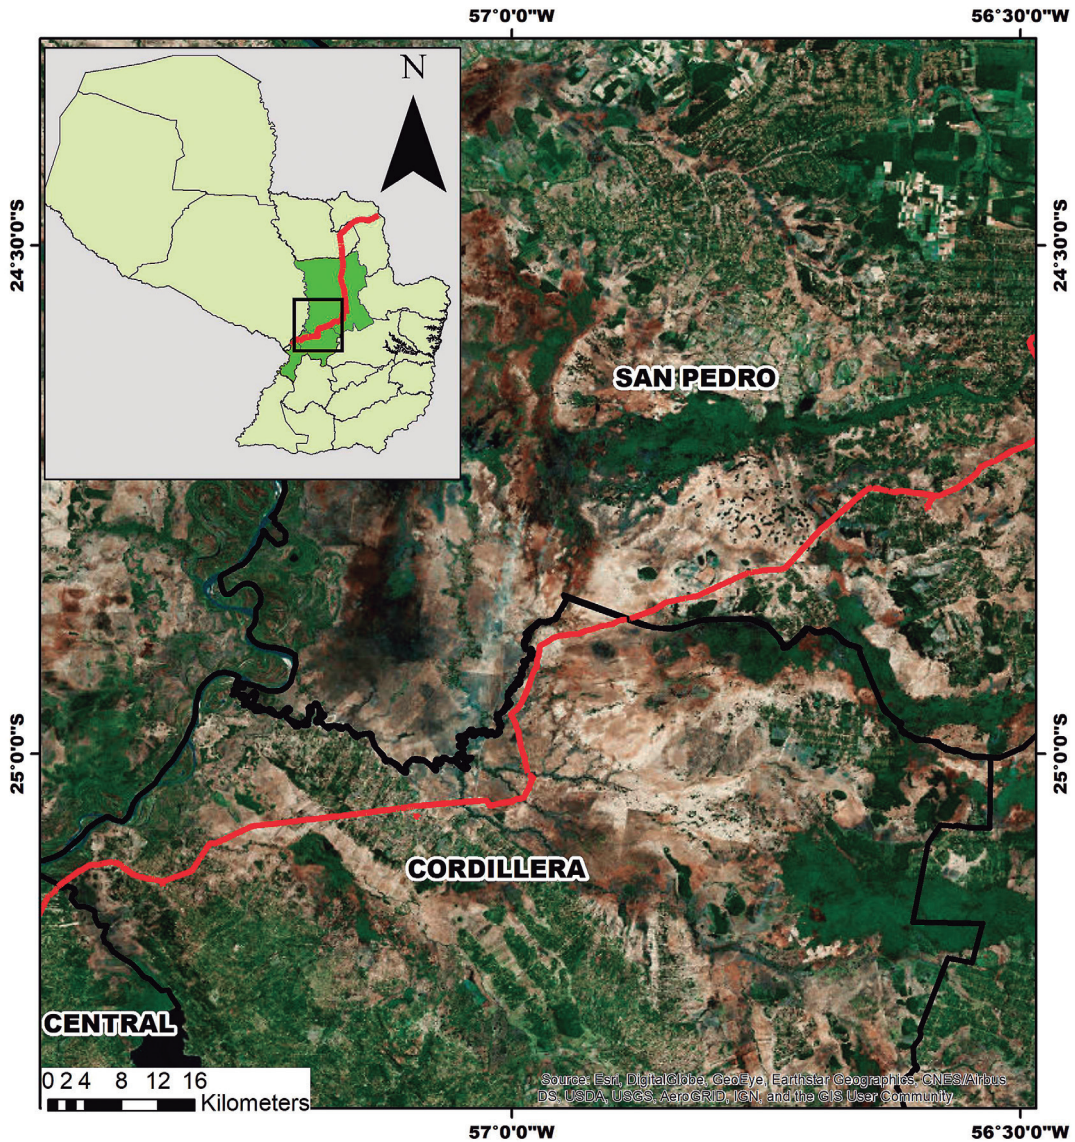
57°0'0"W
56°30'0"W

N

24°30'0"S
24°30'0"S

SAN PEDRO

25°0'0"S
25°0'0"S

CORDILLERA

CENTRAL

0 2 4 8 12 16
Kilometers

Source: Esri, DigitalGlobe, GeoEye, Earthstar Geographics, CNES/Airbus DS, USDA, USGS, AeroGRID, IGN, and the GIS User Community

57°0'0"W
56°30'0"W